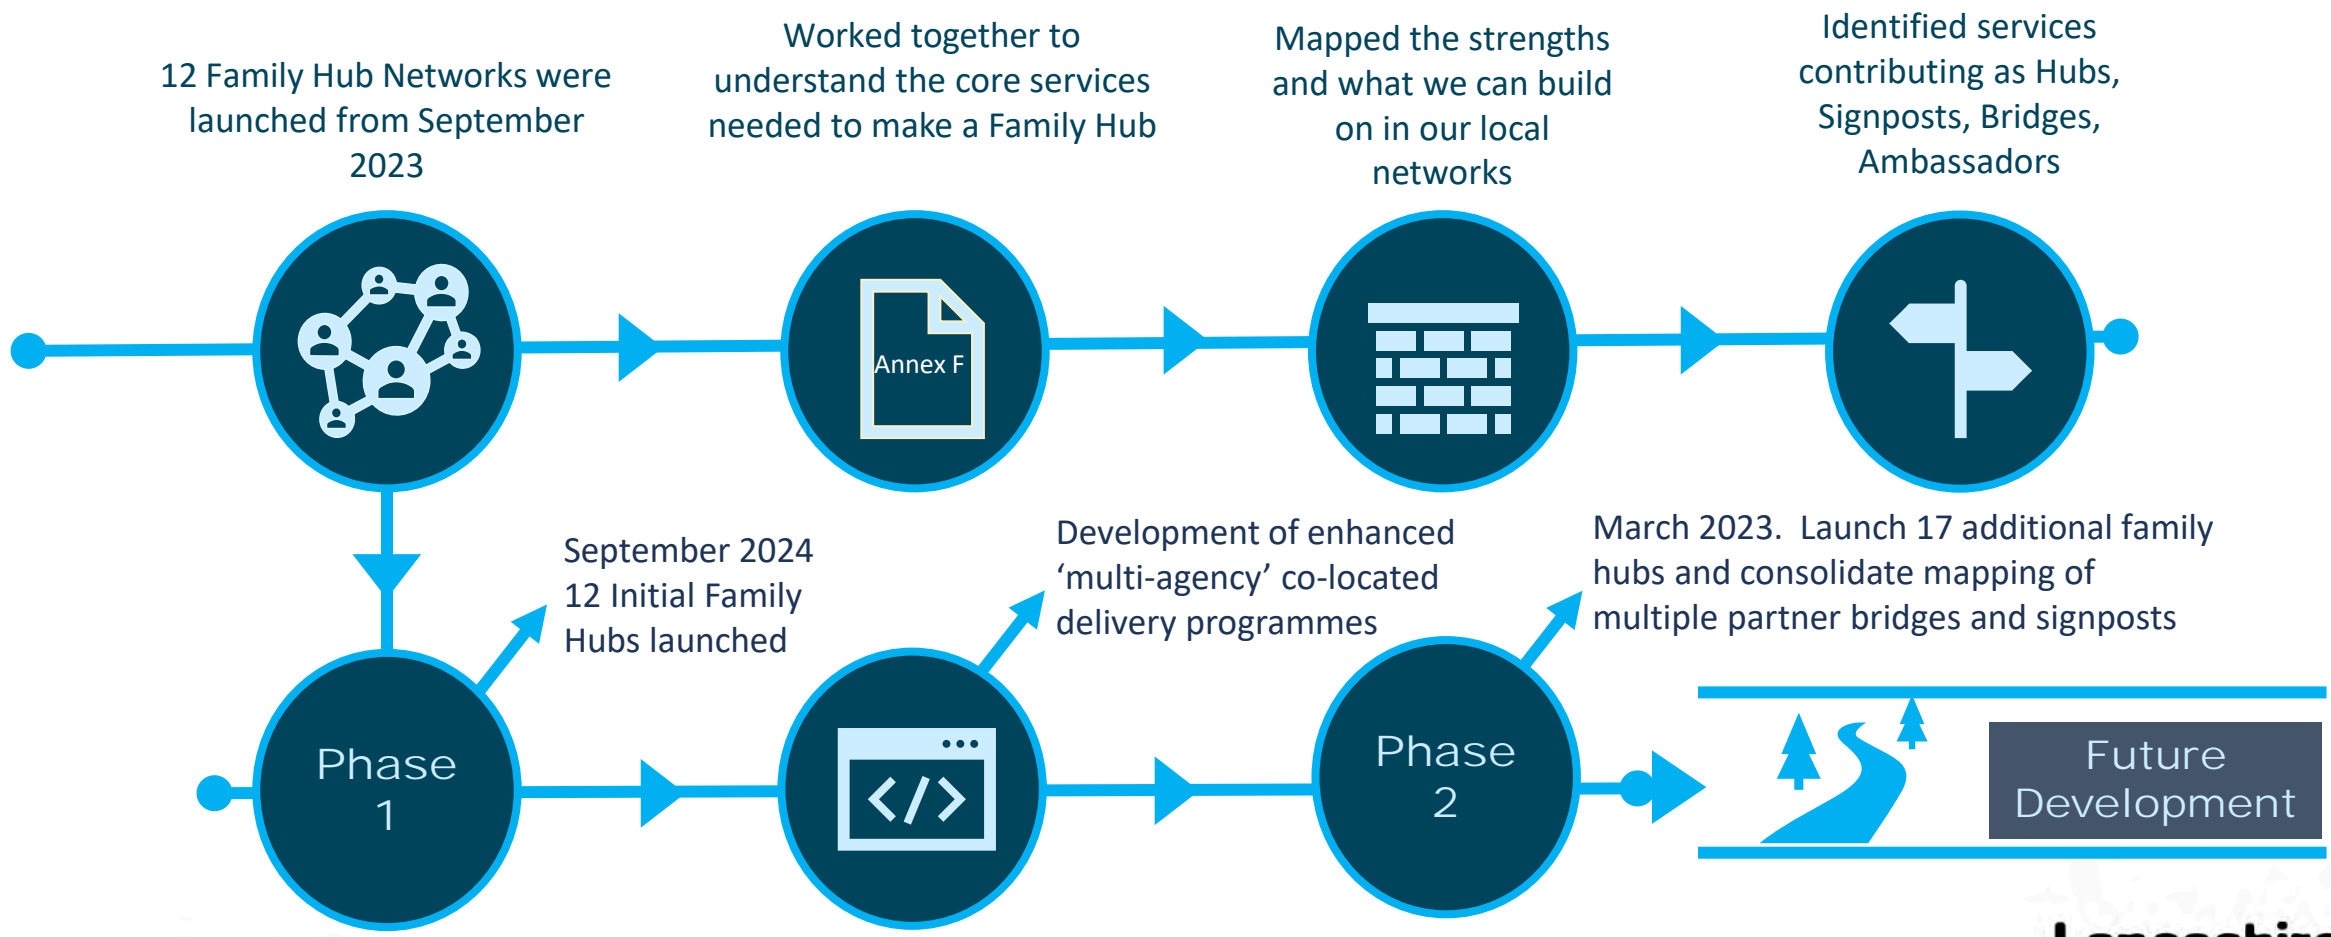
12 Family Hub Networks were launched from September 2023

Worked together to understand the core services needed to make a Family Hub

Mapped the strengths and what we can build on in our local networks

Identified services contributing as Hubs, Signposts, Bridges, Ambassadors

Annex F

September 2024 12 Initial Family Hubs launched

Development of enhanced 'multi-agency' co-located delivery programmes

March 2023. Launch 17 additional family hubs and consolidate mapping of multiple partner bridges and signposts

Phase 1

Phase 2

Future Development

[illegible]